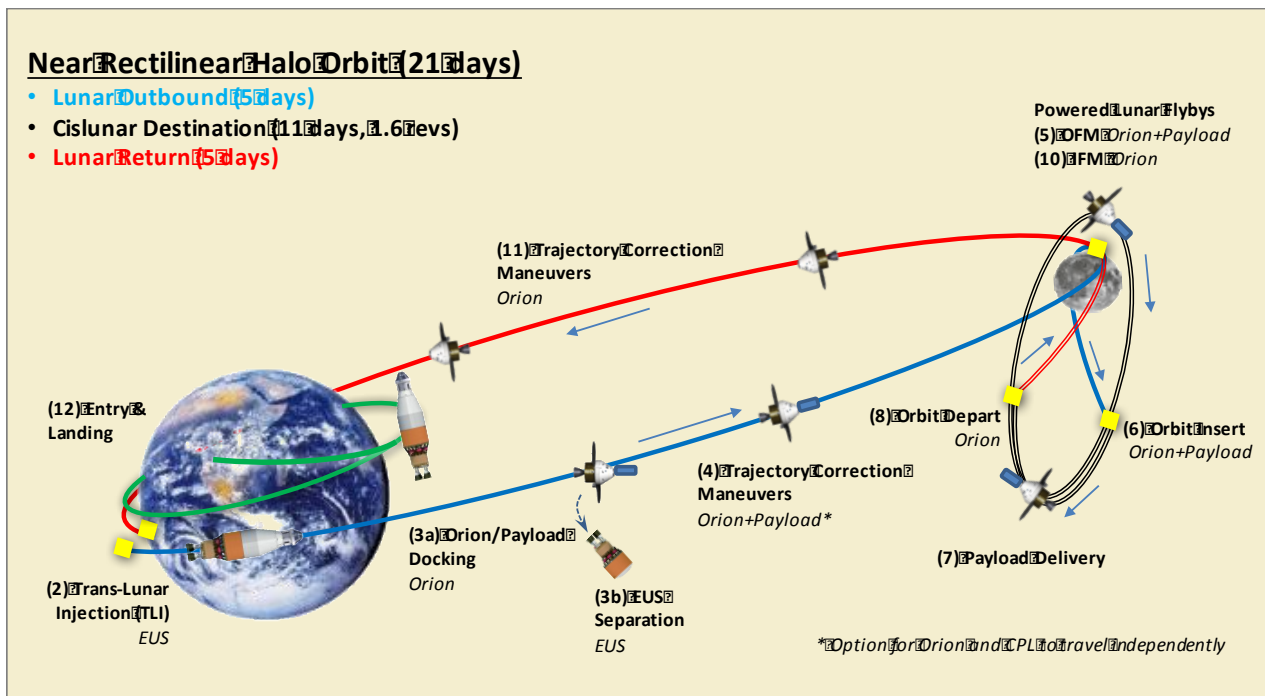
Near Rectilinear Halo Orbit (21 days)

• Lunar Outbound (5 days)
• Cislunar Destination (11 days, 1.6 revs)
• Lunar Return (5 days)

Powered Lunar Flybys
(5) OFM Orion+Payload
(10) RFM Orion

(11) Trajectory Correction Maneuvers
Orion

(12) Entry & Landing

(8) Orbit Depart
Orion

(6) Orbit Insert
Orion+Payload

(4) Trajectory Correction Maneuvers
Orion+Payload*

(7) Payload Delivery

(3a) Orion/Payload Docking
Orion

(2) Trans-Lunar Injection (TLI)
EUS

(3b) EUS Separation
EUS

* Option for Orion and CPL to travel independently